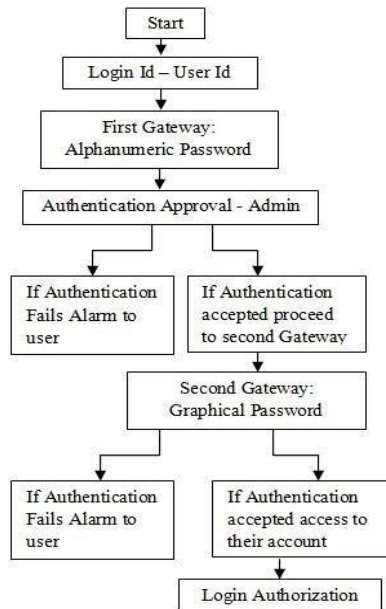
Start

Login Id – User Id

First Gateway:
Alphanumeric Password

Authentication Approval - Admin

If Authentication Fails Alarm to user

If Authentication accepted proceed to second Gateway

Second Gateway:
Graphical Password

If Authentication Fails Alarm to user

If Authentication accepted access to their account

Login Authorization